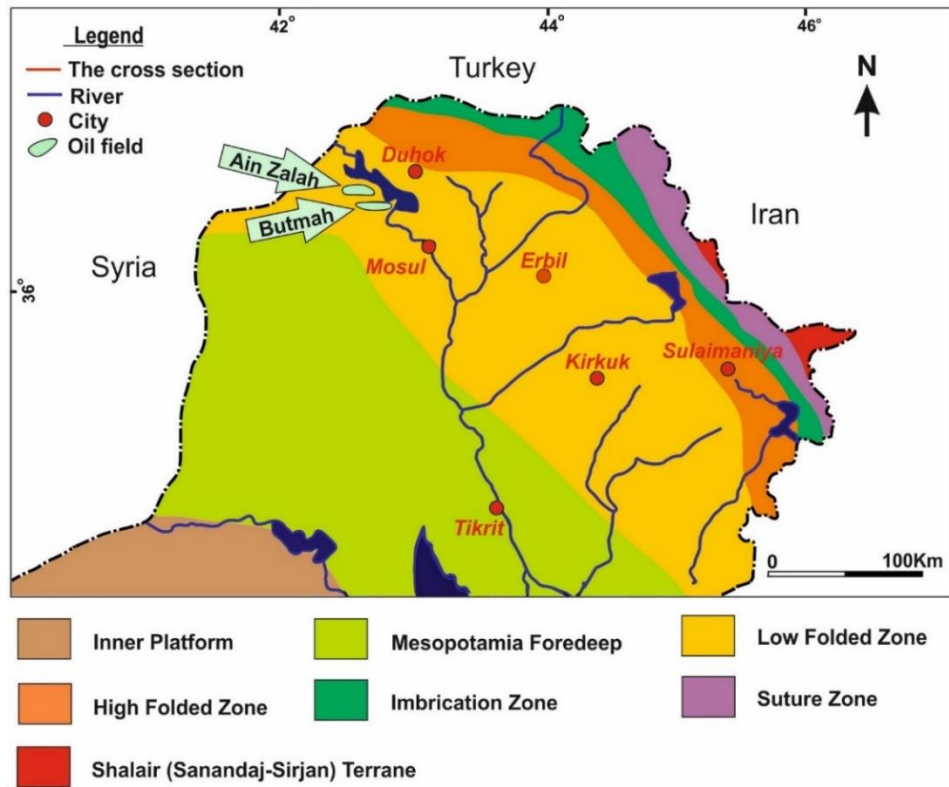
Legend
The cross section
River
City
Oil field

42°
44°
46°
36°

Turkey
N
Iran
Syria

Ain Zalah
Butmah
Duhok
Mosul
Erbil
Kirkuk
Sulaimaniya
Tikrit

0
100Km

Inner Platform
Mesopotamia Foredeep
Low Folded Zone
High Folded Zone
Imbrication Zone
Suture Zone
Shalair (Sanandaj-Sirjan) Terrane